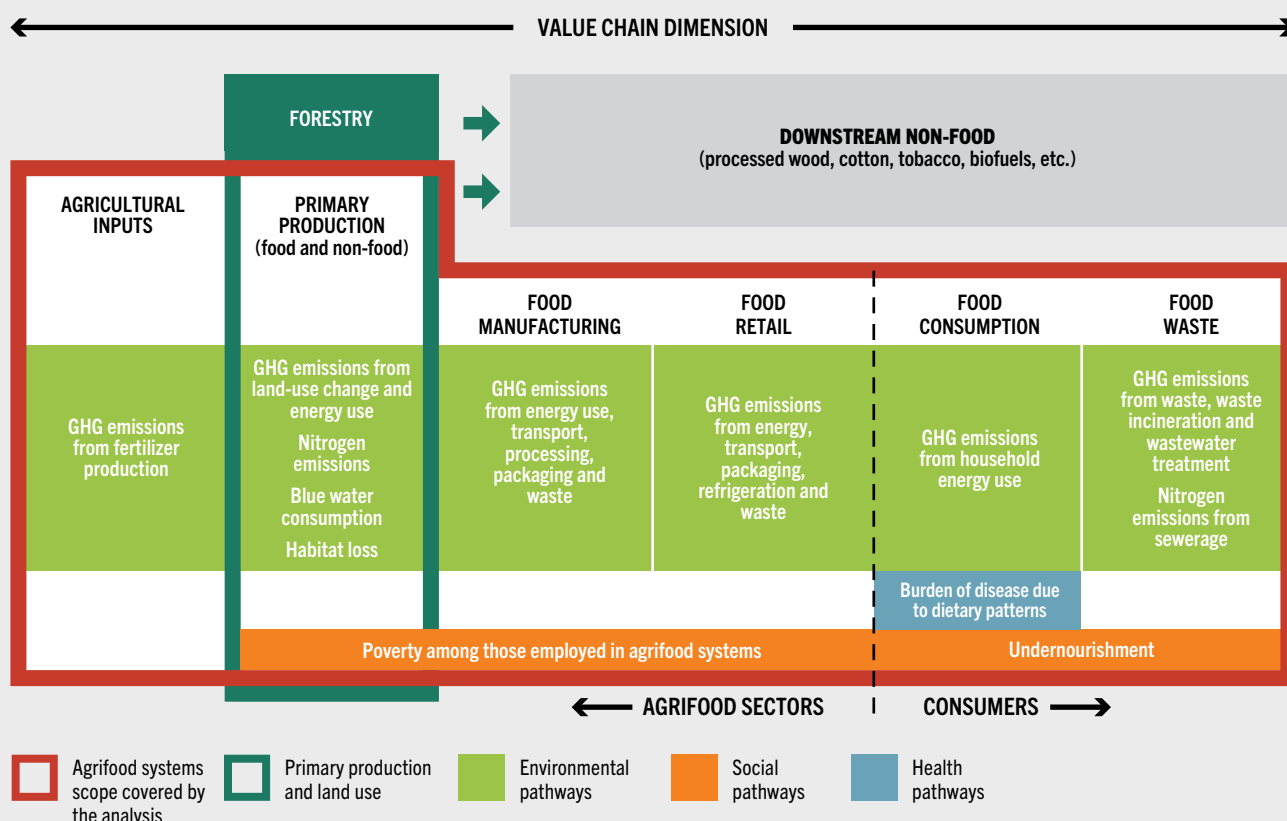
VALUE CHAIN DIMENSION

FORESTRY

DOWNSTREAM NON-FOOD
(processed wood, cotton, tobacco, biofuels, etc.)

AGRICULTURAL INPUTS

PRIMARY PRODUCTION
(food and non-food)

FOOD MANUFACTURING

FOOD RETAIL

FOOD CONSUMPTION

FOOD WASTE

GHG emissions from fertilizer production

GHG emissions from land-use change and energy use

Nitrogen emissions

Blue water consumption

Habitat loss

GHG emissions from energy use, transport, processing, packaging and waste

GHG emissions from energy, transport, packaging, refrigeration and waste

GHG emissions from household energy use

GHG emissions from waste, waste incineration and wastewater treatment

Nitrogen emissions from sewerage

Burden of disease due to dietary patterns

Poverty among those employed in agrifood systems

Undernourishment

AGRIFOOD SECTORS

CONSUMERS

Agrifood systems scope covered by the analysis

Primary production and land use

Environmental pathways

Social pathways

Health pathways